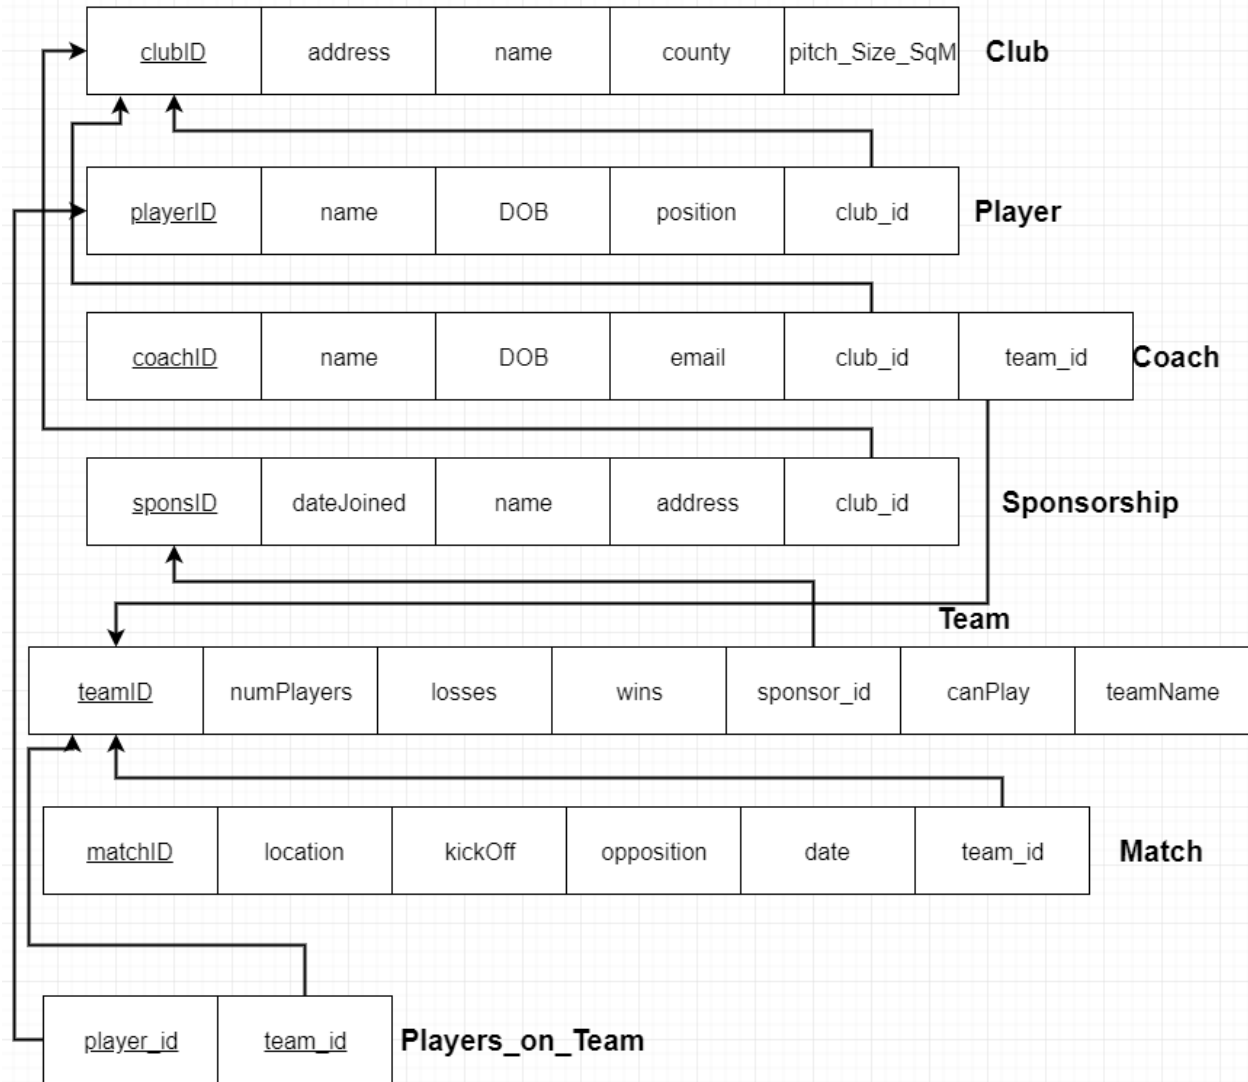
| clubID | address | name | county | pitch_Size_SqM |
|---|---|---|---|---|

Club

| playerID | name | DOB | position | club_id |
|---|---|---|---|---|

Player

| coachID | name | DOB | email | club_id | team_id |
|---|---|---|---|---|---|

Coach

| sponsID | dateJoined | name | address | club_id |
|---|---|---|---|---|

Sponsorship

Team

| teamID | numPlayers | losses | wins | sponsor_id | canPlay | teamName |
|---|---|---|---|---|---|---|

| matchID | location | kickOff | opposition | date | team_id |
|---|---|---|---|---|---|

Match

| player_id | team_id |
|---|---|

Players_on_Team